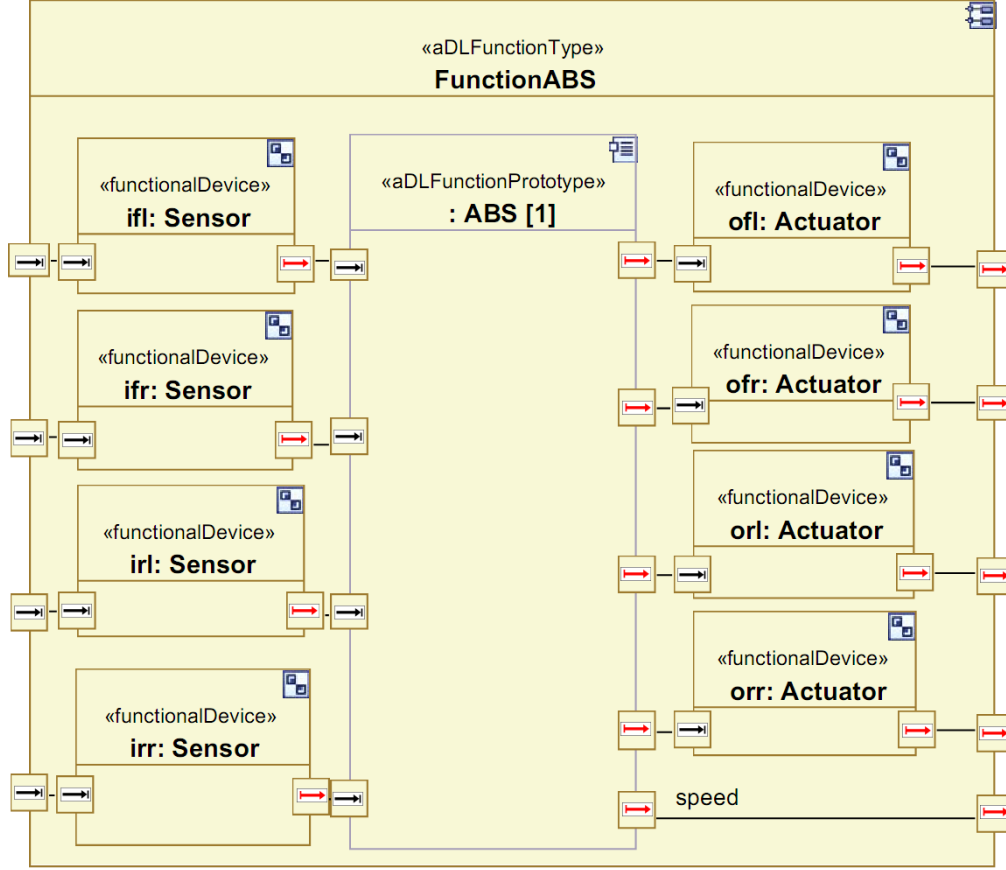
«aDLFunctionType»
FunctionABS

«functionalDevice»
ifl: Sensor

«functionalDevice»
ifr: Sensor

«functionalDevice»
irl: Sensor

«functionalDevice»
irr: Sensor

«aDLFunctionPrototype»
: ABS [1]

«functionalDevice»
ofl: Actuator

«functionalDevice»
ofr: Actuator

«functionalDevice»
orl: Actuator

«functionalDevice»
orr: Actuator

speed